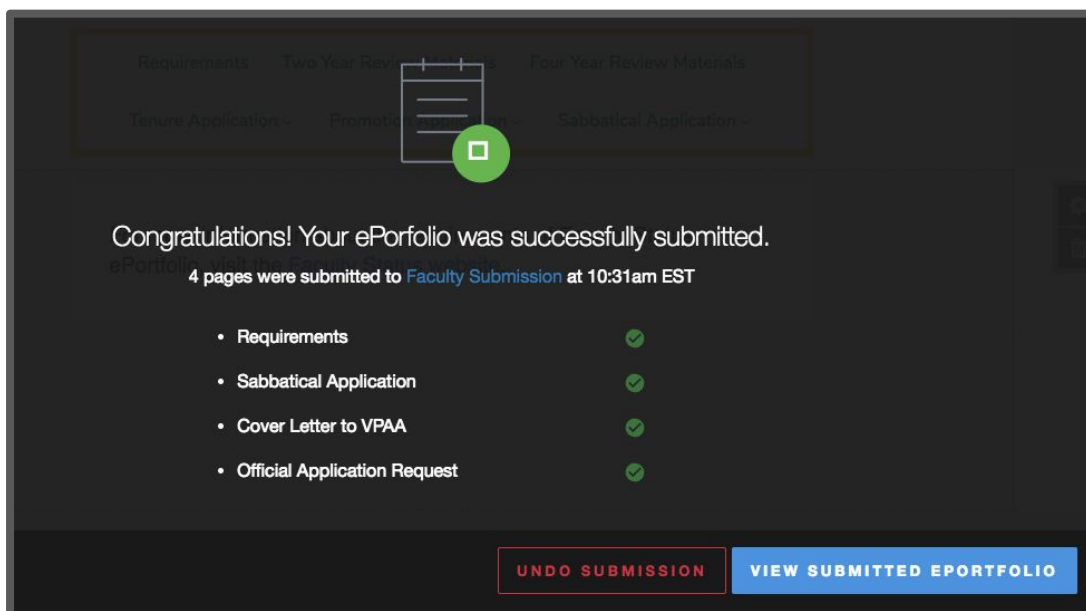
Requirements Two Year Rev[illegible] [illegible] Four Year Review Materials

Tenure Application Promotio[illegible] Sabbatical Application

Congratulations! Your ePorfolio was successfully submitted.

4 pages were submitted to Faculty Submission at 10:31am EST

- Requirements
- Sabbatical Application
- Cover Letter to VPAA
- Official Application Request

UNDO SUBMISSION

VIEW SUBMITTED EPORTFOLIO